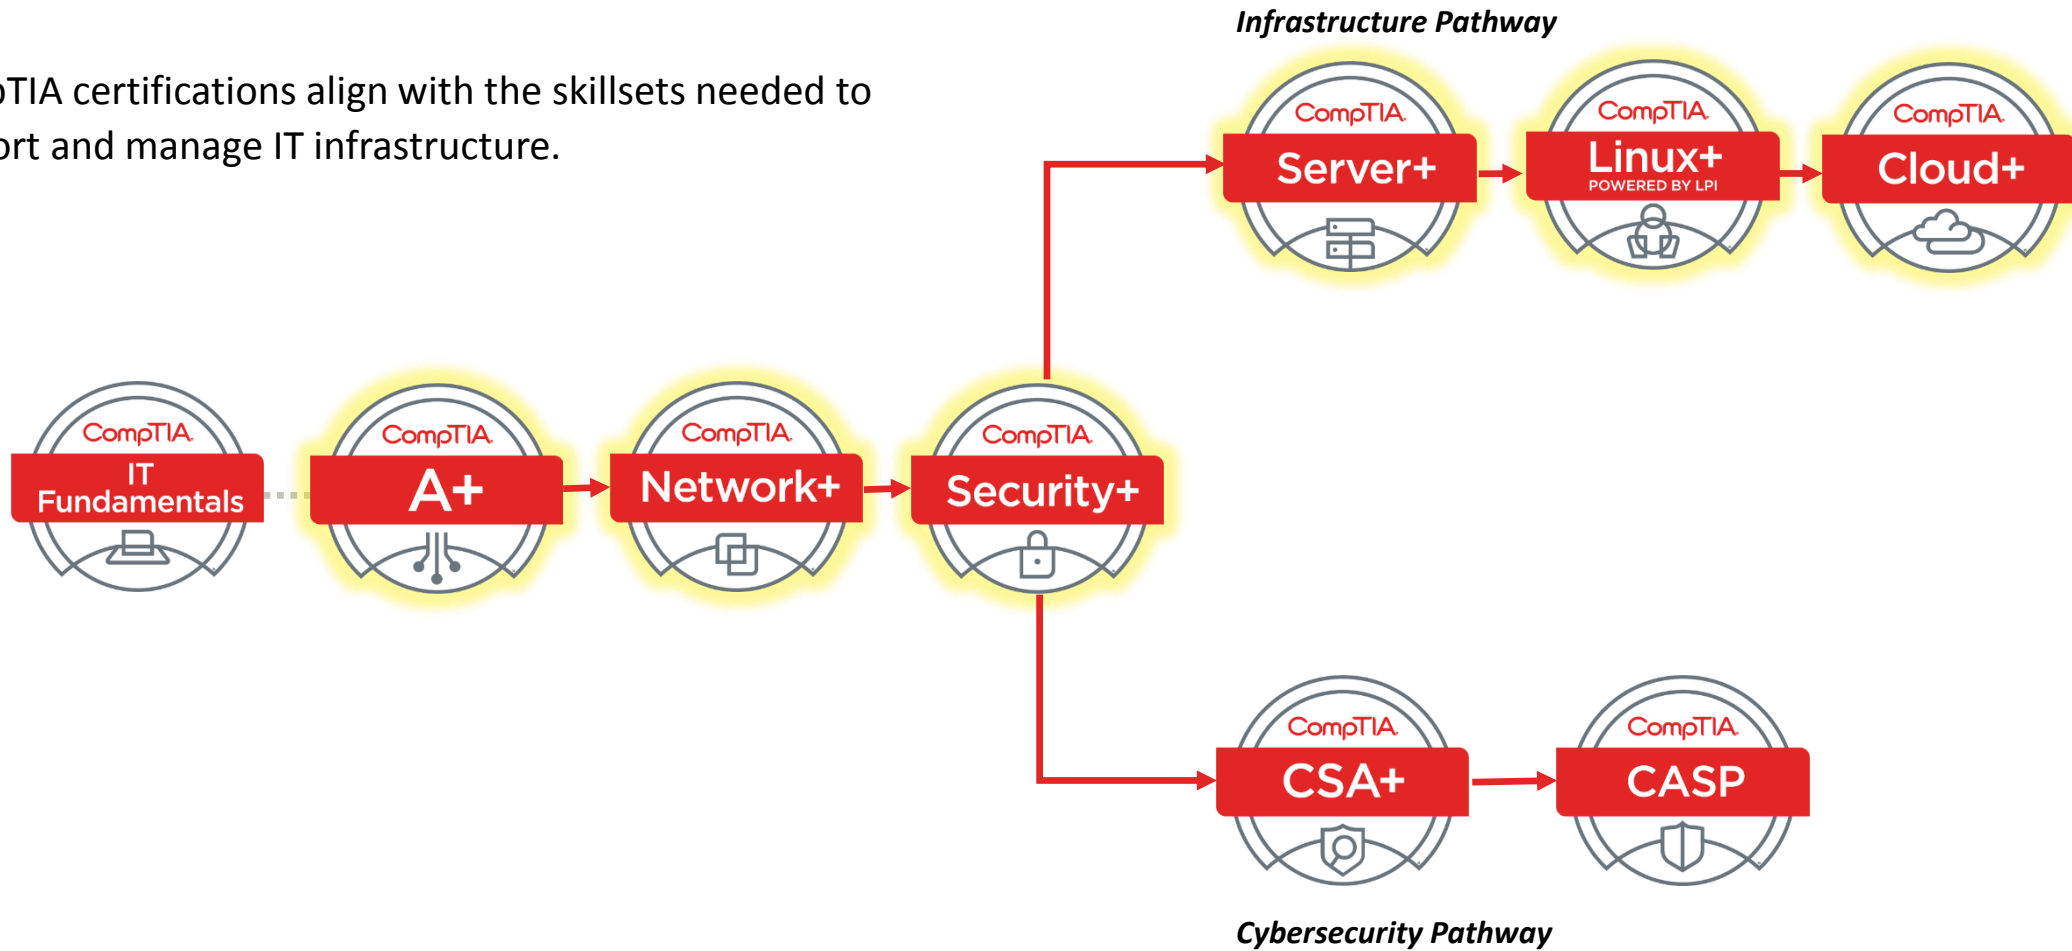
pTIA certifications align with the skillsets needed to ort and manage IT infrastructure.

Infrastructure Pathway

CompTIA
Server+

CompTIA
Linux+
POWERED BY LPI

CompTIA
Cloud+

CompTIA
IT Fundamentals

CompTIA
A+

CompTIA
Network+

CompTIA
Security+

CompTIA
CSA+

CompTIA
CASP

Cybersecurity Pathway